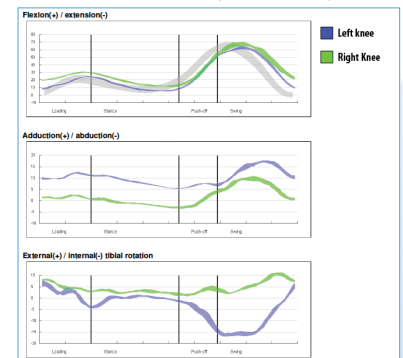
Flexion(+) / extension(-)

Left knee

Right Knee

80
70
60
50
40
30
20
10
0
-10

Loading
Stance
Push-off
Swing

Adduction(+) / abduction(-)

20
15
10
5
0
-5
-10

Loading
Stance
Push-off
Swing

External(+) / internal(-) tibial rotation

10
5
0
-5
-10
-15
-20

Loading
Stance
Push-off
Swing